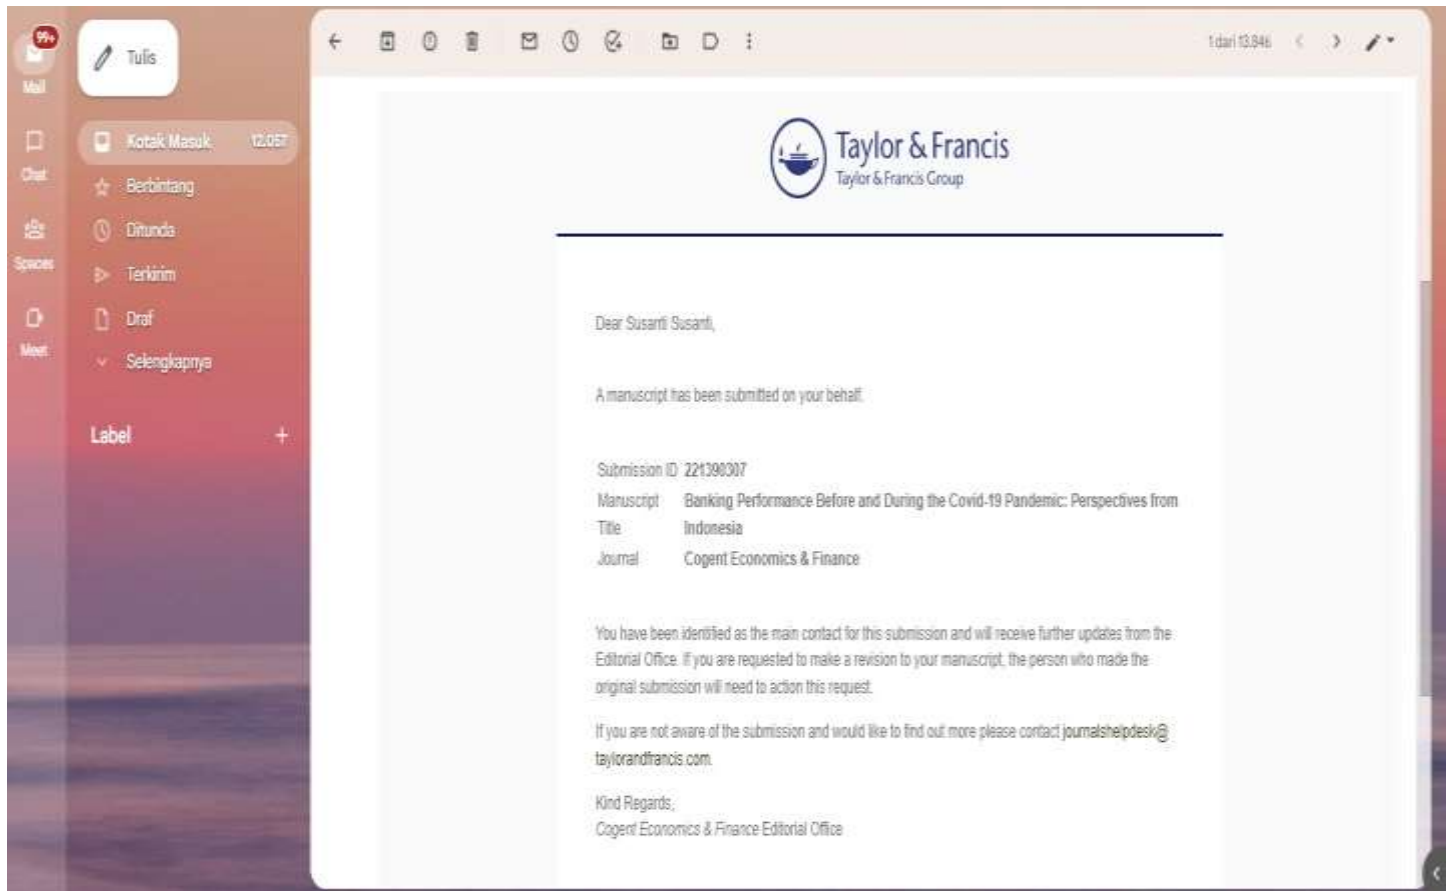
99+
Mail
Chat
Spaces
Meet

Tulis

Kotak Masuk 12.057
Berbintang
Ditunda
Terkirim
Draf
Selengkapnya

Label +

1 dari 13.846

Taylor & Francis
Taylor & Francis Group

Dear Susanti Susanti,

A manuscript has been submitted on your behalf.

| Submission ID | 221390307 |
|---|---|
| Manuscript Title | Banking Performance Before and During the Covid-19 Pandemic: Perspectives from Indonesia |
| Journal | Cogent Economics & Finance |

You have been identified as the main contact for this submission and will receive further updates from the Editorial Office. If you are requested to make a revision to your manuscript, the person who made the original submission will need to action this request.

If you are not aware of the submission and would like to find out more please contact journalshelpdesk@taylorandfrancis.com.

Kind Regards,
Cogent Economics & Finance Editorial Office